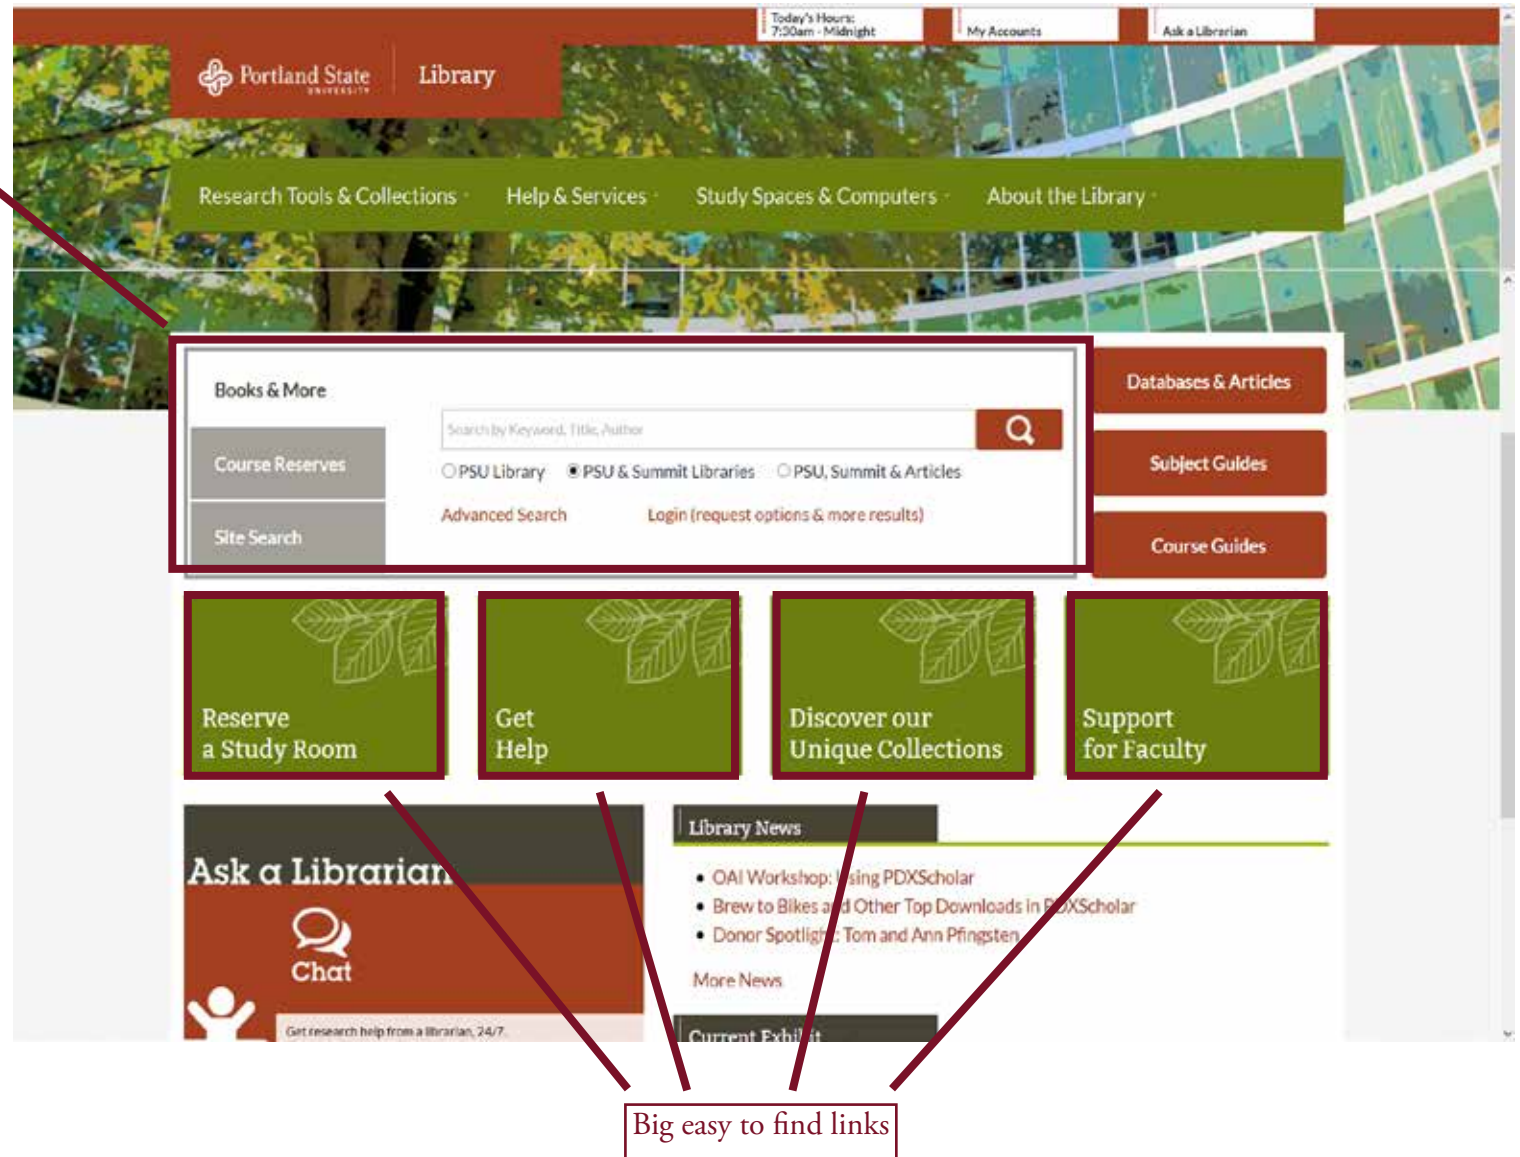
Today's Hours:
7:30am - Midnight

My Accounts

Ask a Librarian

Portland State UNIVERSITY

Library

Research Tools & Collections

Help & Services

Study Spaces & Computers

About the Library

Books & More

Course Reserves

Site Search

Search by Keyword, Title, Author

PSU Library

PSU & Summit Libraries

PSU, Summit & Articles

Advanced Search

Login (request options & more results)

Databases & Articles

Subject Guides

Course Guides

Reserve a Study Room

Get Help

Discover our Unique Collections

Support for Faculty

Ask a Librarian

Chat

Get research help from a librarian, 24/7.

Library News

• OAI Workshop: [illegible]sing PDXScholar

• Brew to Bikes a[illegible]d Other Top Downloads in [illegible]DXScholar

• Donor Spotligh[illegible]: Tom and Ann Pfingsten

More News

Current Exhi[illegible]it

Big easy to find links